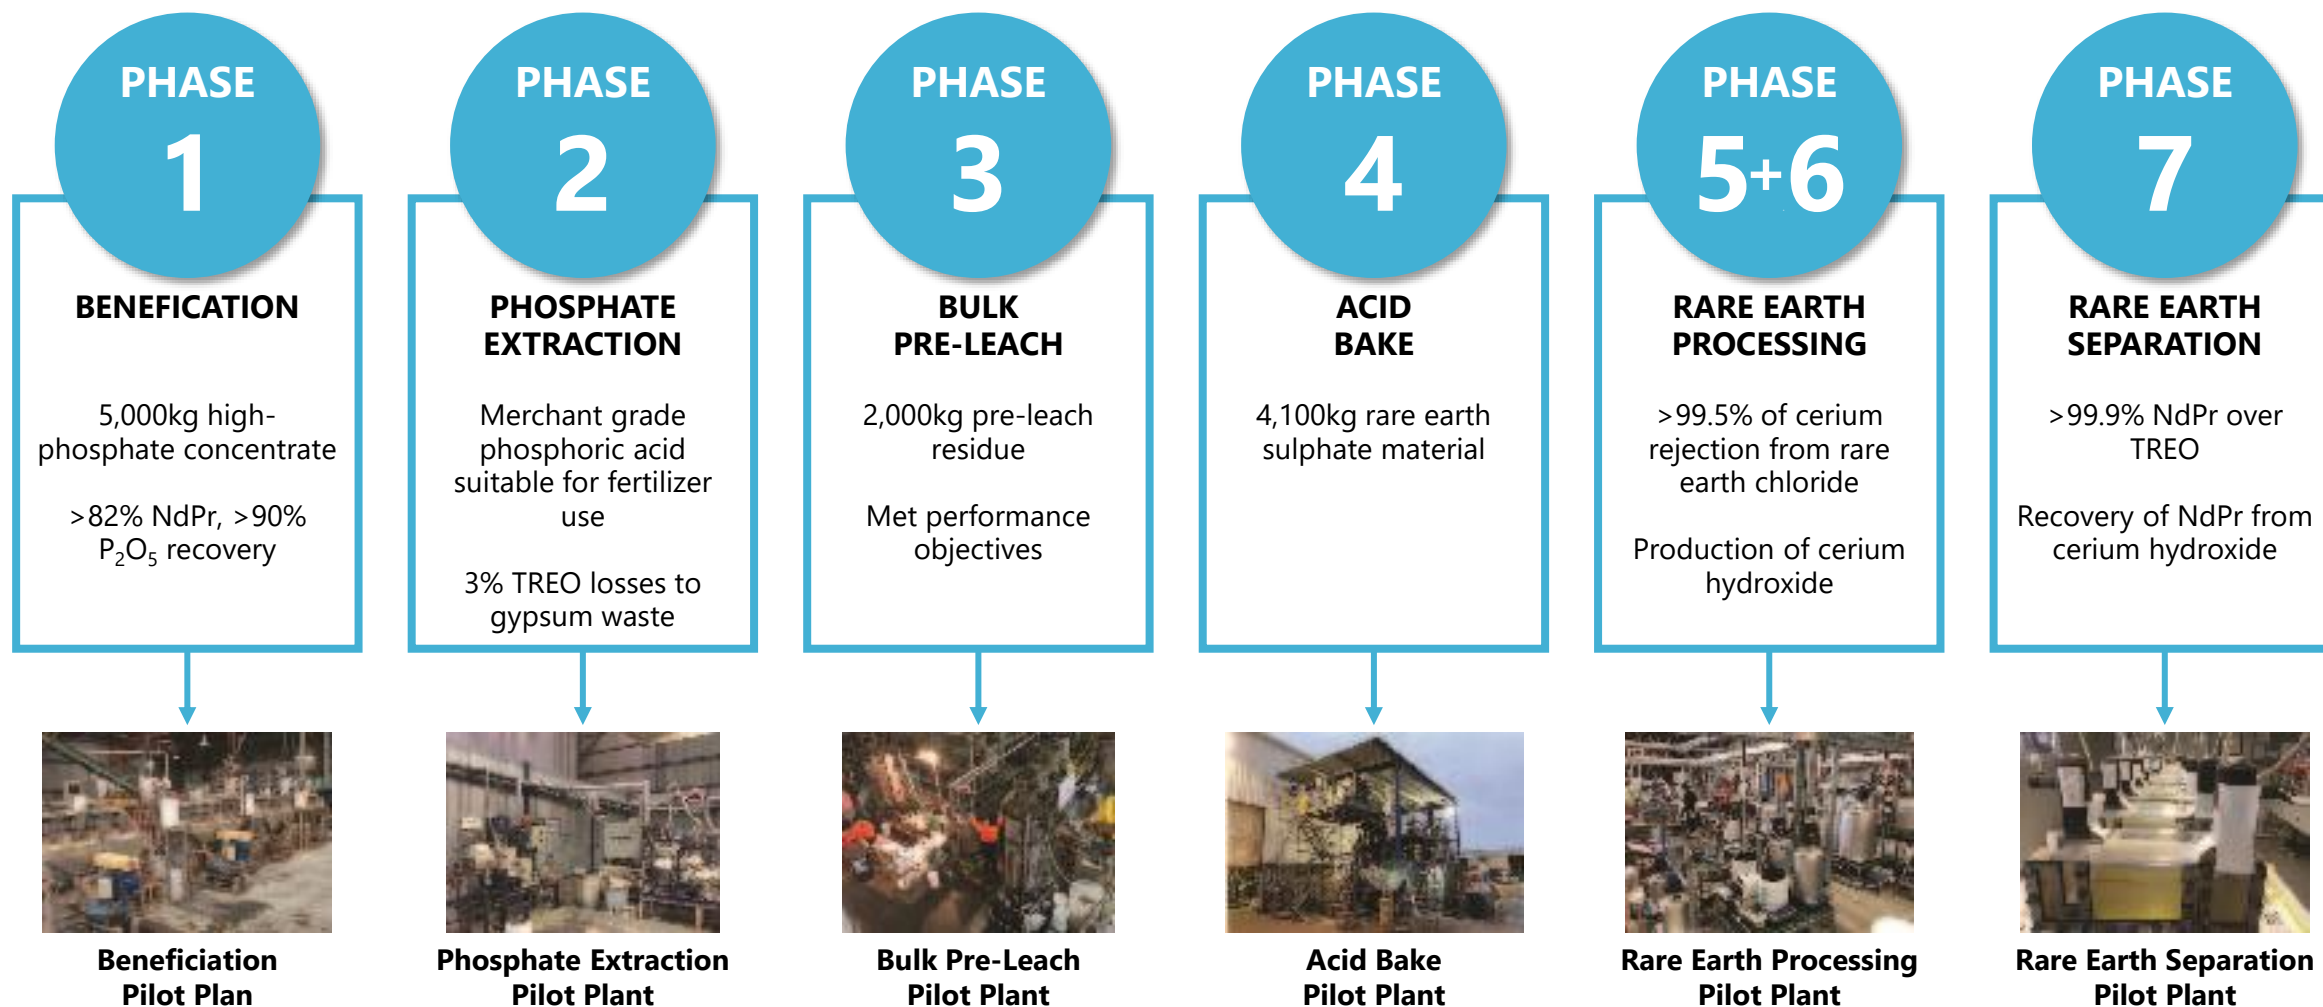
PHASE 1

BENEFICATION

5,000kg high-phosphate concentrate

>82% NdPr, >90% $P_2O_5$ recovery

Beneficiation Pilot Plan

PHASE 2

PHOSPHATE EXTRACTION

Merchant grade phosphoric acid suitable for fertilizer use

3% TREO losses to gypsum waste

Phosphate Extraction Pilot Plant

PHASE 3

BULK PRE-LEACH

2,000kg pre-leach residue

Met performance objectives

Bulk Pre-Leach Pilot Plant

PHASE 4

ACID BAKE

4,100kg rare earth sulphate material

Acid Bake Pilot Plant

PHASE 5+6

RARE EARTH PROCESSING

>99.5% of cerium rejection from rare earth chloride

Production of cerium hydroxide

Rare Earth Processing Pilot Plant

PHASE 7

RARE EARTH SEPARATION

>99.9% NdPr over TREO

Recovery of NdPr from cerium hydroxide

Rare Earth Separation Pilot Plant